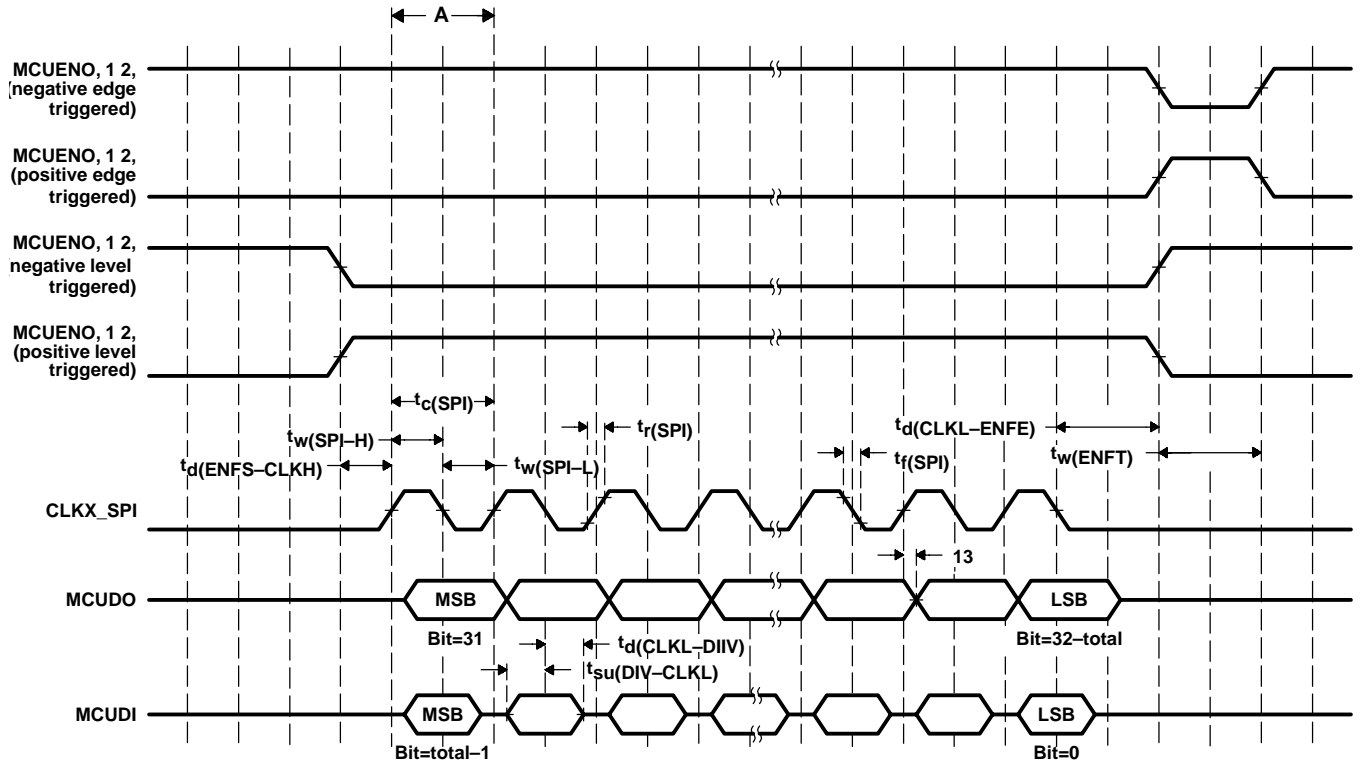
A

MCUENO, 1 2, (negative edge triggered)

MCUENO, 1 2, (positive edge triggered)

MCUENO, 1 2, negative level triggered)

MCUENO, 1 2, (positive level triggered)

$t_{c(SPI)}$

$t_{w(SPI-H)}$

$t_{r(SPI)}$

$t_{d(CLKL-ENFE)}$

$t_{d(ENFS-CLKH)}$

$t_{w(SPI-L)}$

$t_{f(SPI)}$

$t_{w(ENFT)}$

CLKX_SPI

13

MCUDO

MSB

LSB

Bit=31

$t_{d(CLKL-DIIV)}$

Bit=32–total

$t_{su(DIV-CLKL)}$

MCUDI

MSB

LSB

Bit=total–1

Bit=0